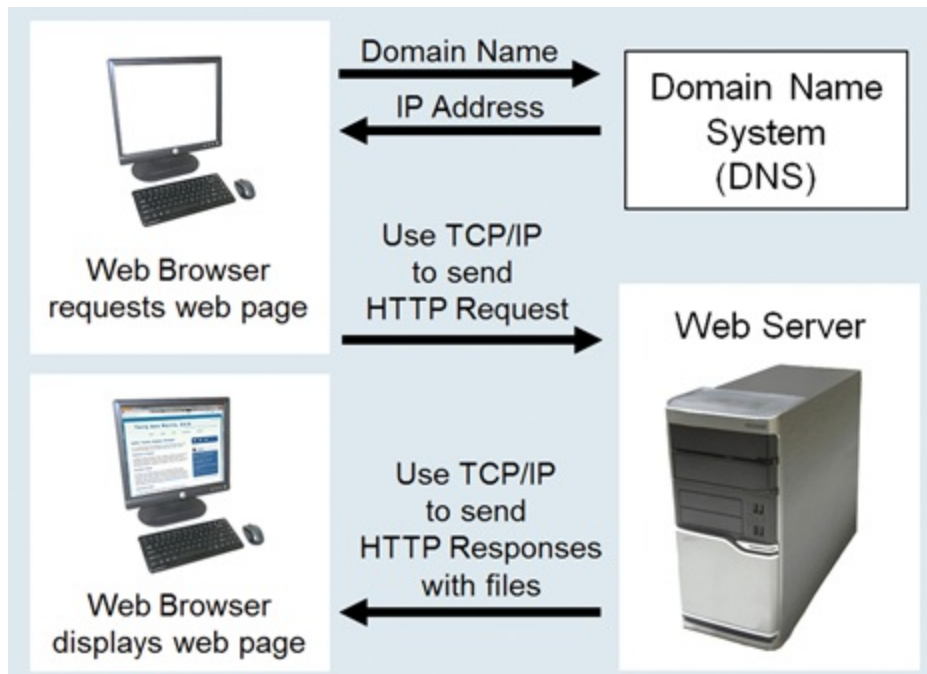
Domain Name

IP Address

Domain Name System (DNS)

Web Browser requests web page

Use TCP/IP to send HTTP Request

Web Server

Use TCP/IP to send HTTP Responses with files

Web Browser displays web page